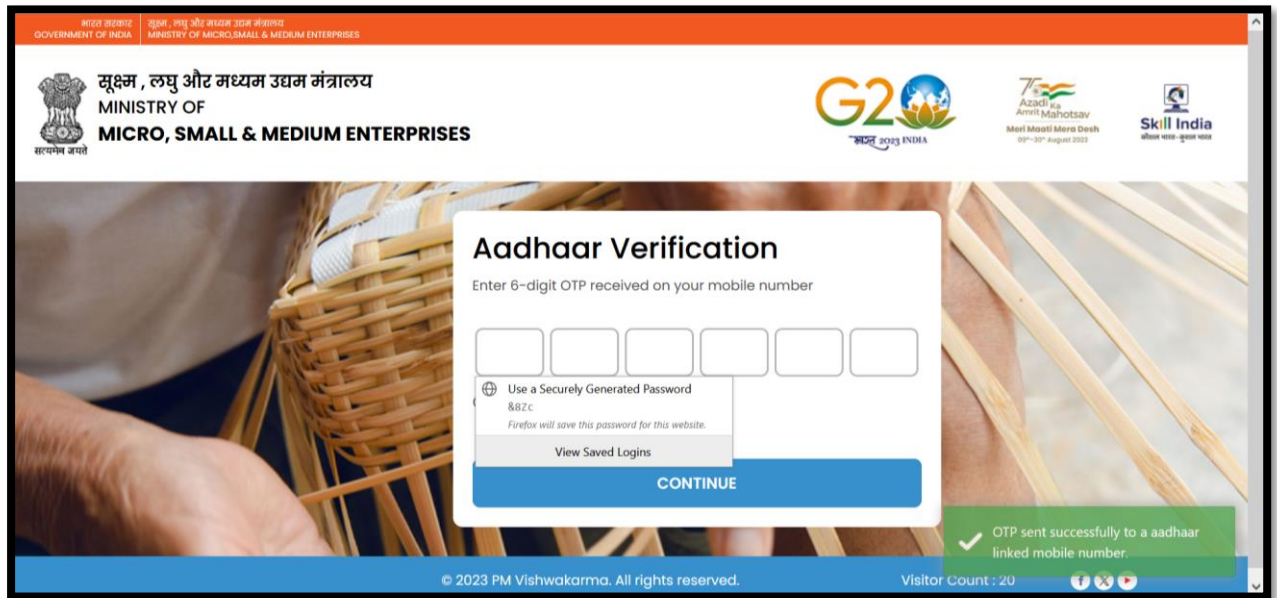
भारत सरकार GOVERNMENT OF INDIA
सूक्ष्म, लघु और मध्यम उद्यम मंत्रालय MINISTRY OF MICRO,SMALL & MEDIUM ENTERPRISES

सत्यमेव जयते

सूक्ष्म , लघु और मध्यम उद्यम मंत्रालय
MINISTRY OF
MICRO, SMALL & MEDIUM ENTERPRISES

G20
भारत 2023 INDIA

75 Azadi Ka Amrit Mahotsav
Meri Maati Mera Desh
09th–30th August 2023

Skill India
कौशल भारत - कुशल भारत

Aadhaar Verification

Enter 6-digit OTP received on your mobile number

Use a Securely Generated Password
&8Zc
Firefox will save this password for this website.

View Saved Logins

CONTINUE

OTP sent successfully to a aadhaar linked mobile number.

© 2023 PM Vishwakarma. All rights reserved.

Visitor Count : 20